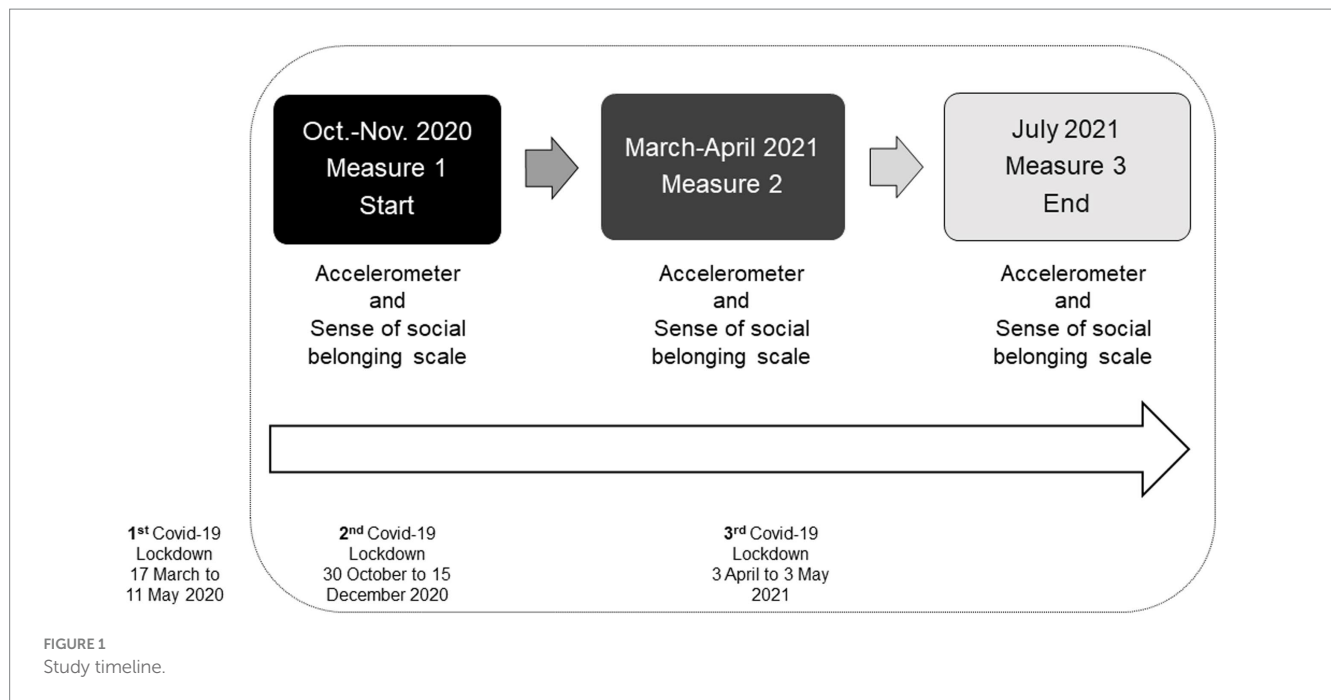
Oct.-Nov. 2020
Measure 1
Start

March-April 2021
Measure 2

July 2021
Measure 3
End

Accelerometer
and
Sense of social
belonging scale

Accelerometer
and
Sense of social
belonging scale

Accelerometer
and
Sense of social
belonging scale

1$^{st}$ Covid-19
Lockdown
17 March to
11 May 2020

2$^{nd}$ Covid-19
Lockdown
30 October to 15
December 2020

3$^{rd}$ Covid-19
Lockdown
3 April to 3 May
2021

FIGURE 1
Study timeline.